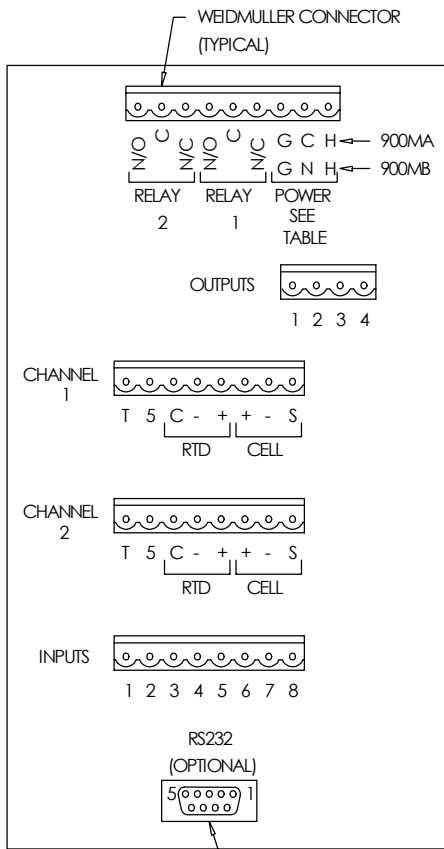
WEIDMULLER CONNECTOR (TYPICAL)

N/O C N/C N/O C N/C G C H 900MA
G N H 900MB

RELAY 2
RELAY 1
POWER SEE TABLE

OUTPUTS
1 2 3 4

CHANNEL 1
T 5 C - + + - S
RTD CELL

CHANNEL 2
T 5 C - + + - S
RTD CELL

INPUTS
1 2 3 4 5 6 7 8

RS232 (OPTIONAL)
5 1